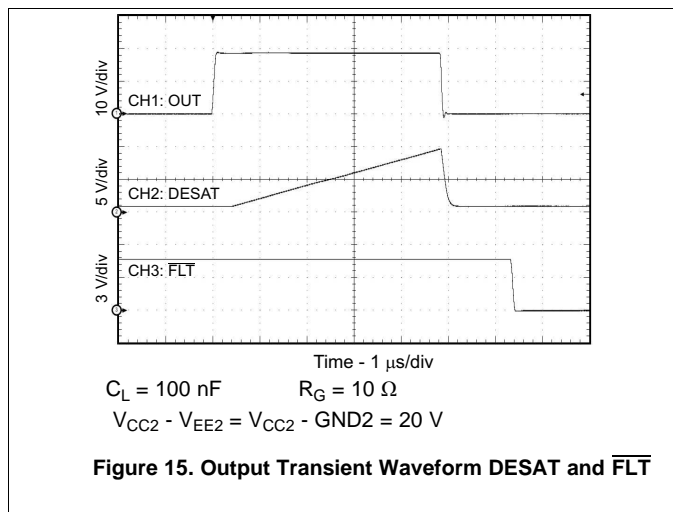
10 V/div

CH1: OUT

5 V/div

CH2: DESAT

3 V/div

CH3: $\overline{FLT}$

Time - 1 μs/div

$C_L$ = 100 nF $R_G$ = 10 Ω

$V_{CC2}$ - $V_{EE2}$ = $V_{CC2}$ - GND2 = 20 V

**Figure 15. Output Transient Waveform DESAT and $\overline{FLT}$**